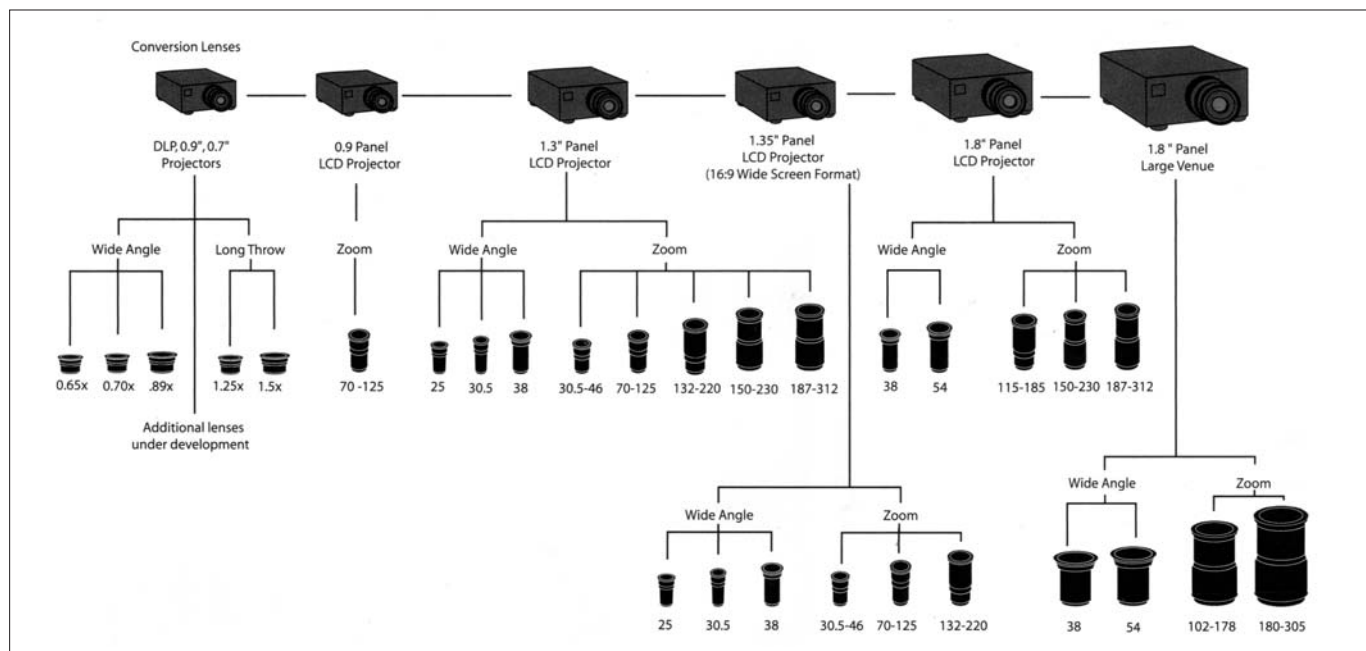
Conversion Lenses

DLP, 0.9", 0.7" Projectors

Wide Angle

0.65x 0.70x .89x

Long Throw

1.25x 1.5x

Additional lenses under development

0.9 Panel LCD Projector

Zoom

70 -125

1.3" Panel LCD Projector

Wide Angle

25 30.5 38

Zoom

30.5-46 70-125 132-220 150-230 187-312

1.35" Panel LCD Projector (16:9 Wide Screen Format)

Wide Angle

25 30.5 38

Zoom

30.5-46 70-125 132-220

1.8" Panel LCD Projector

Wide Angle

38 54

Zoom

115-185 150-230 187-312

1.8 " Panel Large Venue

Wide Angle

38 54

Zoom

102-178 180-305